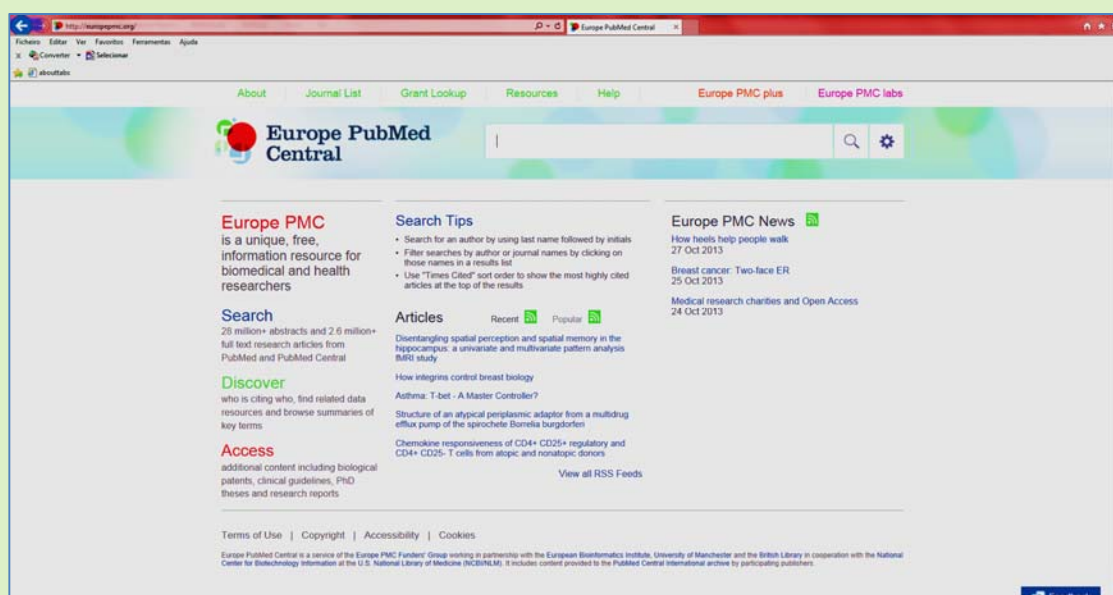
http://europepmc.org/

Europe PubMed Central

Ficheiro Editar Ver Favoritos Ferramentas Ajuda

Converter Selecionar

abouttabs

About Journal List Grant Lookup Resources Help Europe PMC plus Europe PMC labs

Europe PubMed Central

Europe PMC
is a unique, free, information resource for biomedical and health researchers

Search
28 million+ abstracts and 2.6 million+ full text research articles from PubMed and PubMed Central

Discover
who is citing who, find related data resources and browse summaries of key terms

Access
additional content including biological patents, clinical guidelines, PhD theses and research reports

Search Tips
• Search for an author by using last name followed by initials
• Filter searches by author or journal names by clicking on those names in a results list
• Use "Times Cited" sort order to show the most highly cited articles at the top of the results

Articles Recent Popular

Disentangling spatial perception and spatial memory in the hippocampus: a univariate and multivariate pattern analysis fMRI study

How integrins control breast biology

Asthma: T-bet - A Master Controller?

Structure of an atypical periplasmic adaptor from a multidrug efflux pump of the spirochete Borrelia burgdorferi

Chemokine responsiveness of CD4+ CD25+ regulatory and CD4+ CD25- T cells from atopic and nonatopic donors

View all RSS Feeds

Europe PMC News

How heels help people walk
27 Oct 2013

Breast cancer: Two-face ER
25 Oct 2013

Medical research charities and Open Access
24 Oct 2013

Terms of Use | Copyright | Accessibility | Cookies

Europe PubMed Central is a service of the Europe PMC Funders' Group working in partnership with the European Bioinformatics Institute, University of Manchester and the British Library in cooperation with the National Center for Biotechnology Information at the U.S. National Library of Medicine (NCBI/NLM). It includes content provided to the PubMed Central International archive by participating publishers.

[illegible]